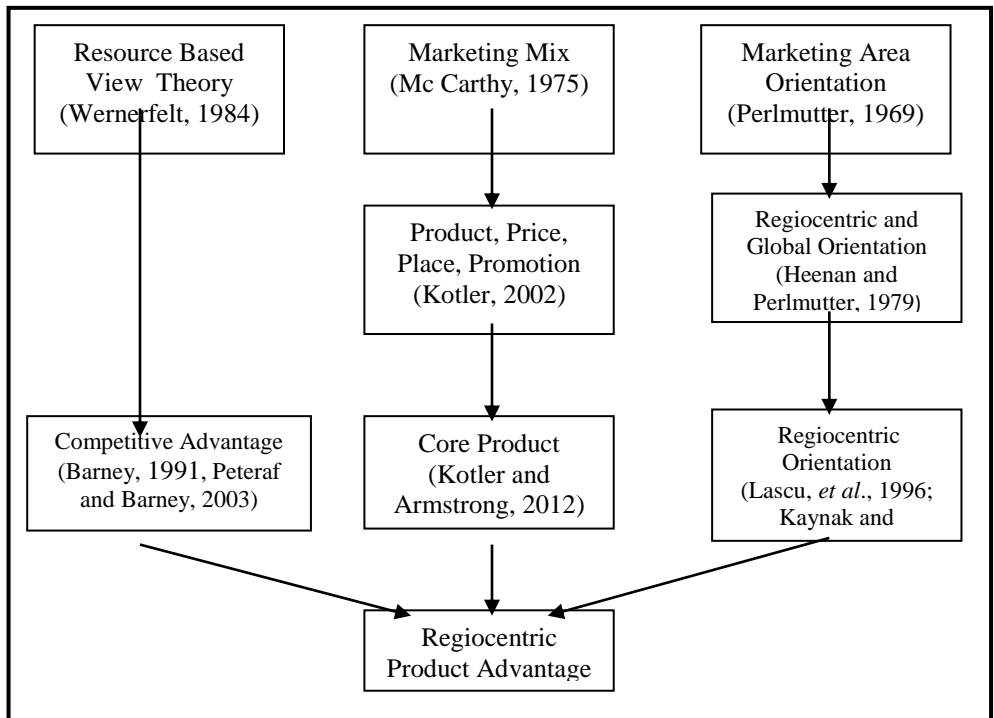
Resource Based View Theory (Wernerfelt, 1984)

Marketing Mix (Mc Carthy, 1975)

Marketing Area Orientation (Perlmutter, 1969)

Product, Price, Place, Promotion (Kotler, 2002)

Regiocentric and Global Orientation (Heenan and Perlmutter, 1979)

Competitive Advantage (Barney, 1991, Peteraf and Barney, 2003)

Core Product (Kotler and Armstrong, 2012)

Regiocentric Orientation (Lascu, *et al*., 1996; Kaynak and

Regiocentric Product Advantage